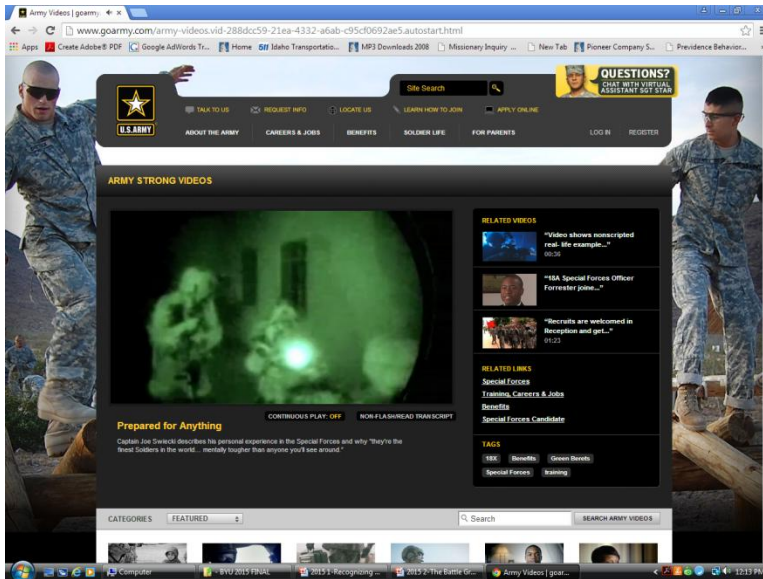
Army Videos | goarmy ×

www.goarmy.com/army-videos.vid-288dcc59-21ea-4332-a6ab-c95cf0692ae5.autostart.html

Apps Create Adobe® PDF Google AdWords Tr... Home 511 Idaho Transportatio... MP3 Downloads 2008 Missionary Inquiry ... New Tab Pioneer Company S... Providence Behavior...

U.S.ARMY

Site Search

QUESTIONS? CHAT WITH VIRTUAL ASSISTANT SGT STAR

TALK TO US REQUEST INFO LOCATE US LEARN HOW TO JOIN APPLY ONLINE

ABOUT THE ARMY CAREERS & JOBS BENEFITS SOLDIER LIFE FOR PARENTS LOG IN REGISTER

ARMY STRONG VIDEOS

RELATED VIDEOS

"Video shows nonscripted real- life example..." 00:36

"18A Special Forces Officer Forrester joine..."

"Recruits are welcomed in Reception and get..." 01:23

RELATED LINKS

Special Forces

Training, Careers & Jobs

Benefits

Special Forces Candidate

TAGS

18X Benefits Green Berets

Special Forces training

CONTINUOUS PLAY: OFF NON-FLASH/READ TRANSCRIPT

Prepared for Anything

Captain Joe Swiecki describes his personal experience in the Special Forces and why "they're the finest Soldiers in the world… mentally tougher than anyone you'll see around."

CATEGORIES FEATURED

Search SEARCH ARMY VIDEOS

Computer BYU 2015 FINAL 2015 1-Recognizing ... 2015 2-The Battle Gr... Army Videos | goar... 12:13 PM